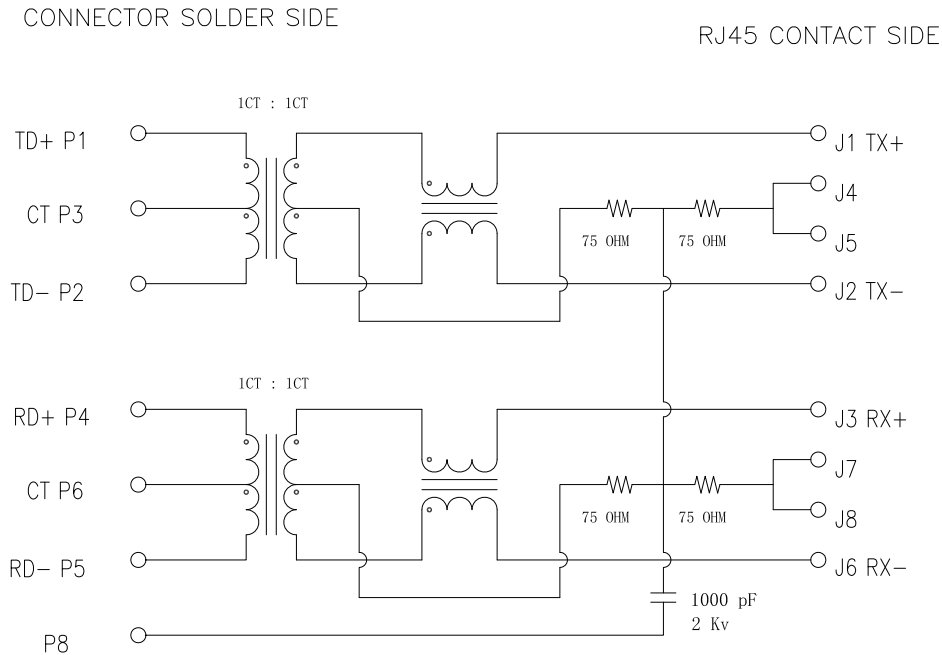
CONNECTOR SOLDER SIDE

RJ45 CONTACT SIDE

1CT : 1CT

TD+ P1

CT P3

TD− P2

J1 TX+

J4

J5

J2 TX−

75 OHM

75 OHM

1CT : 1CT

RD+ P4

CT P6

RD− P5

P8

J3 RX+

J7

J8

J6 RX−

75 OHM

75 OHM

1000 pF
2 Kv